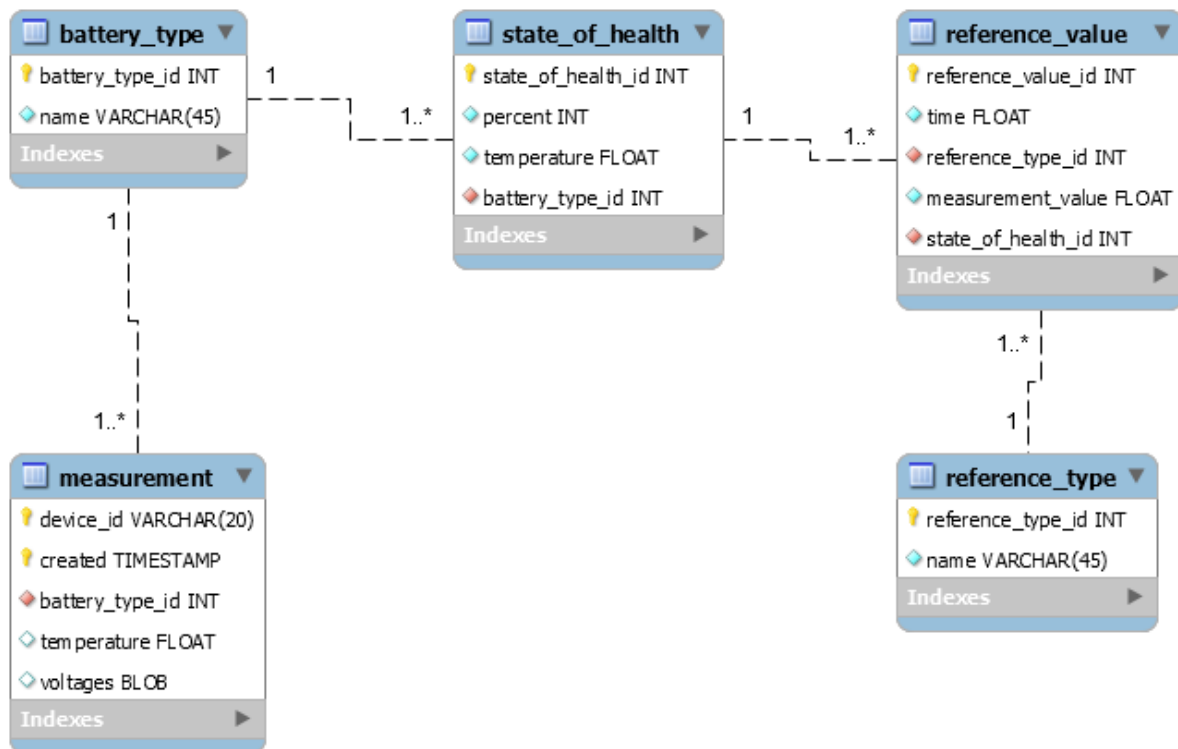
battery_type
battery_type_id INT
name VARCHAR(45)
Indexes

state_of_health
state_of_health_id INT
percent INT
temperature FLOAT
battery_type_id INT
Indexes

reference_value
reference_value_id INT
time FLOAT
reference_type_id INT
measurement_value FLOAT
state_of_health_id INT
Indexes

1
1..*
1
1..*
1
1..*
1..*
1

measurement
device_id VARCHAR(20)
created TIMESTAMP
battery_type_id INT
temperature FLOAT
voltages BLOB
Indexes

reference_type
reference_type_id INT
name VARCHAR(45)
Indexes